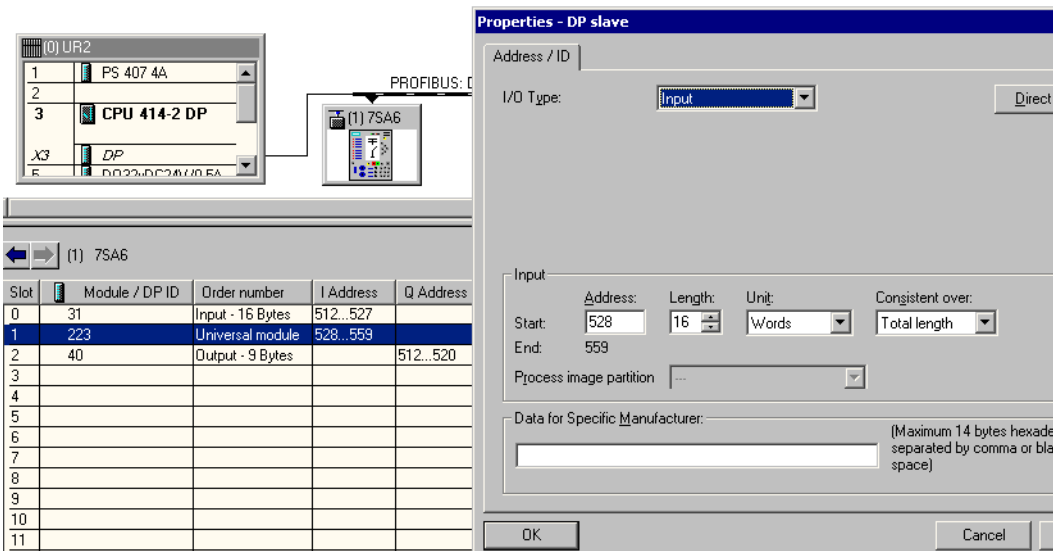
(0) UR2

| | |
|---|---|
| 1 | PS 407 4A |
| 2 | |
| 3 | CPU 414-2 DP |
| X3 | DP |
| 5 | DO32xDC24V/0.5A |

PROFIBUS: D

(1) 7SA6

(1) 7SA6

| Slot | Module / DP ID | Order number | I Address | Q Address |
|---|---|---|---|---|
| 0 | 31 | Input - 16 Bytes | 512...527 | |
| 1 | 223 | Universal module | 528...559 | |
| 2 | 40 | Output - 9 Bytes | | 512...520 |
| 3 | | | | |
| 4 | | | | |
| 5 | | | | |
| 6 | | | | |
| 7 | | | | |
| 8 | | | | |
| 9 | | | | |
| 10 | | | | |
| 11 | | | | |

Properties - DP slave

Address / ID

I/O Type: Input

Direct

Input

Address: Length: Unit: Consistent over:

Start: 528 16 Words Total length

End: 559

Process image partition ---

Data for Specific Manufacturer:

(Maximum 14 bytes hexade separated by comma or bla space)

OK

Cancel